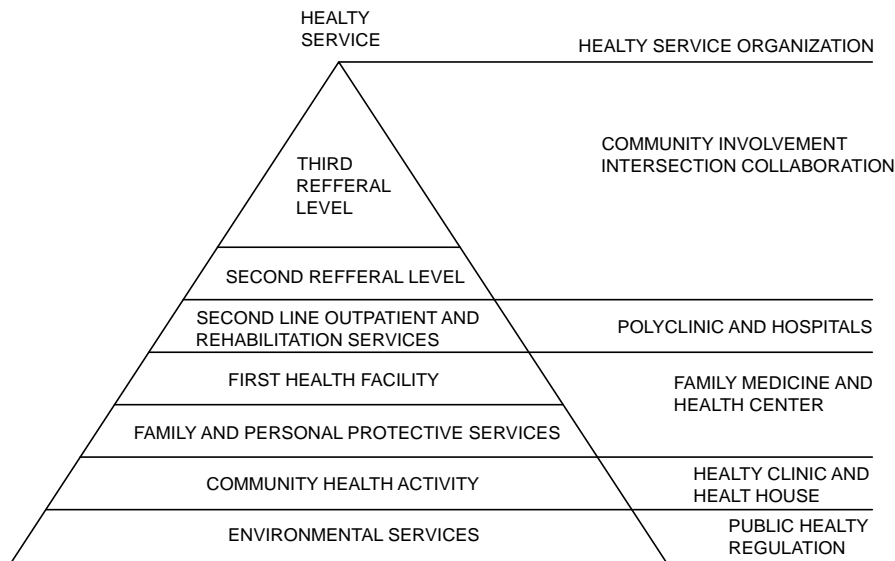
HEALTY SERVICE

HEALTY SERVICE ORGANIZATION

THIRD REFFERAL LEVEL

COMMUNITY INVOLVEMENT INTERSECTION COLLABORATION

SECOND REFFERAL LEVEL

SECOND LINE OUTPATIENT AND REHABILITATION SERVICES

POLYCLINIC AND HOSPITALS

FIRST HEALTH FACILITY

FAMILY MEDICINE AND HEALTH CENTER

FAMILY AND PERSONAL PROTECTIVE SERVICES

COMMUNITY HEALTH ACTIVITY

HEALTY CLINIC AND HEALT HOUSE

ENVIRONMENTAL SERVICES

PUBLIC HEALTY REGULATION